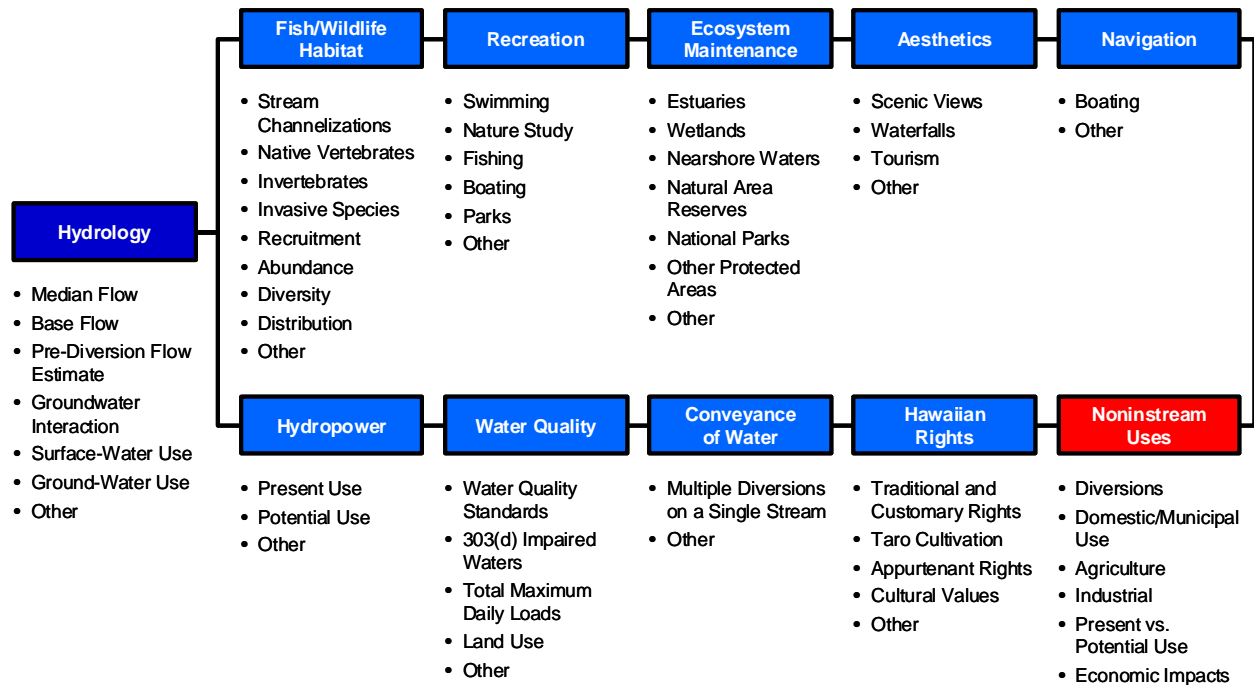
Hydrology

- Median Flow
- Base Flow
- Pre-Diversion Flow Estimate
- Groundwater Interaction
- Surface-Water Use
- Ground-Water Use
- Other

Fish/Wildlife Habitat

- Stream Channelizations
- Native Vertebrates
- Invertebrates
- Invasive Species
- Recruitment
- Abundance
- Diversity
- Distribution
- Other

Recreation

- Swimming
- Nature Study
- Fishing
- Boating
- Parks
- Other

Ecosystem Maintenance

- Estuaries
- Wetlands
- Nearshore Waters
- Natural Area Reserves
- National Parks
- Other Protected Areas
- Other

Aesthetics

- Scenic Views
- Waterfalls
- Tourism
- Other

Navigation

- Boating
- Other

Hydropower

- Present Use
- Potential Use
- Other

Water Quality

- Water Quality Standards
- 303(d) Impaired Waters
- Total Maximum Daily Loads
- Land Use
- Other

Conveyance of Water

- Multiple Diversions on a Single Stream
- Other

Hawaiian Rights

- Traditional and Customary Rights
- Taro Cultivation
- Appurtenant Rights
- Cultural Values
- Other

Noninstream Uses

- Diversions
- Domestic/Municipal Use
- Agriculture
- Industrial
- Present vs. Potential Use
- Economic Impacts